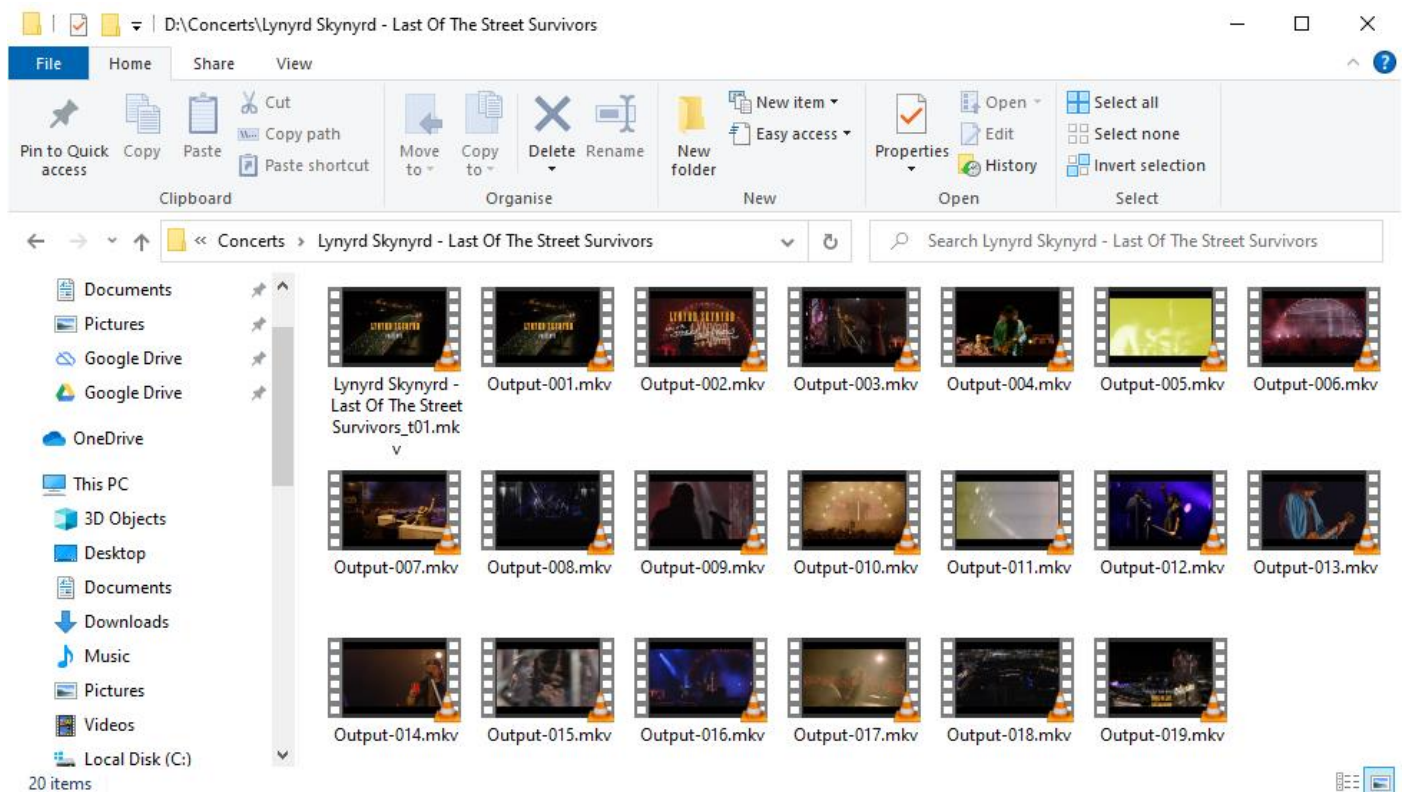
D:\Concerts\Lynyrd Skynyrd - Last Of The Street Survivors

File Home Share View

Pin to Quick access
Copy
Paste
Cut
Copy path
Paste shortcut
Clipboard

Move to
Copy to
Delete
Rename
Organise

New folder
New item
Easy access
New

Properties
Open
Edit
History
Open

Select all
Select none
Invert selection
Select

« Concerts › Lynyrd Skynyrd - Last Of The Street Survivors

Search Lynyrd Skynyrd - Last Of The Street Survivors

Documents
Pictures
Google Drive
Google Drive
OneDrive
This PC
3D Objects
Desktop
Documents
Downloads
Music
Pictures
Videos
Local Disk (C:)

Lynyrd Skynyrd - Last Of The Street Survivors_t01.mkv
Output-001.mkv
Output-002.mkv
Output-003.mkv
Output-004.mkv
Output-005.mkv
Output-006.mkv
Output-007.mkv
Output-008.mkv
Output-009.mkv
Output-010.mkv
Output-011.mkv
Output-012.mkv
Output-013.mkv
Output-014.mkv
Output-015.mkv
Output-016.mkv
Output-017.mkv
Output-018.mkv
Output-019.mkv

20 items